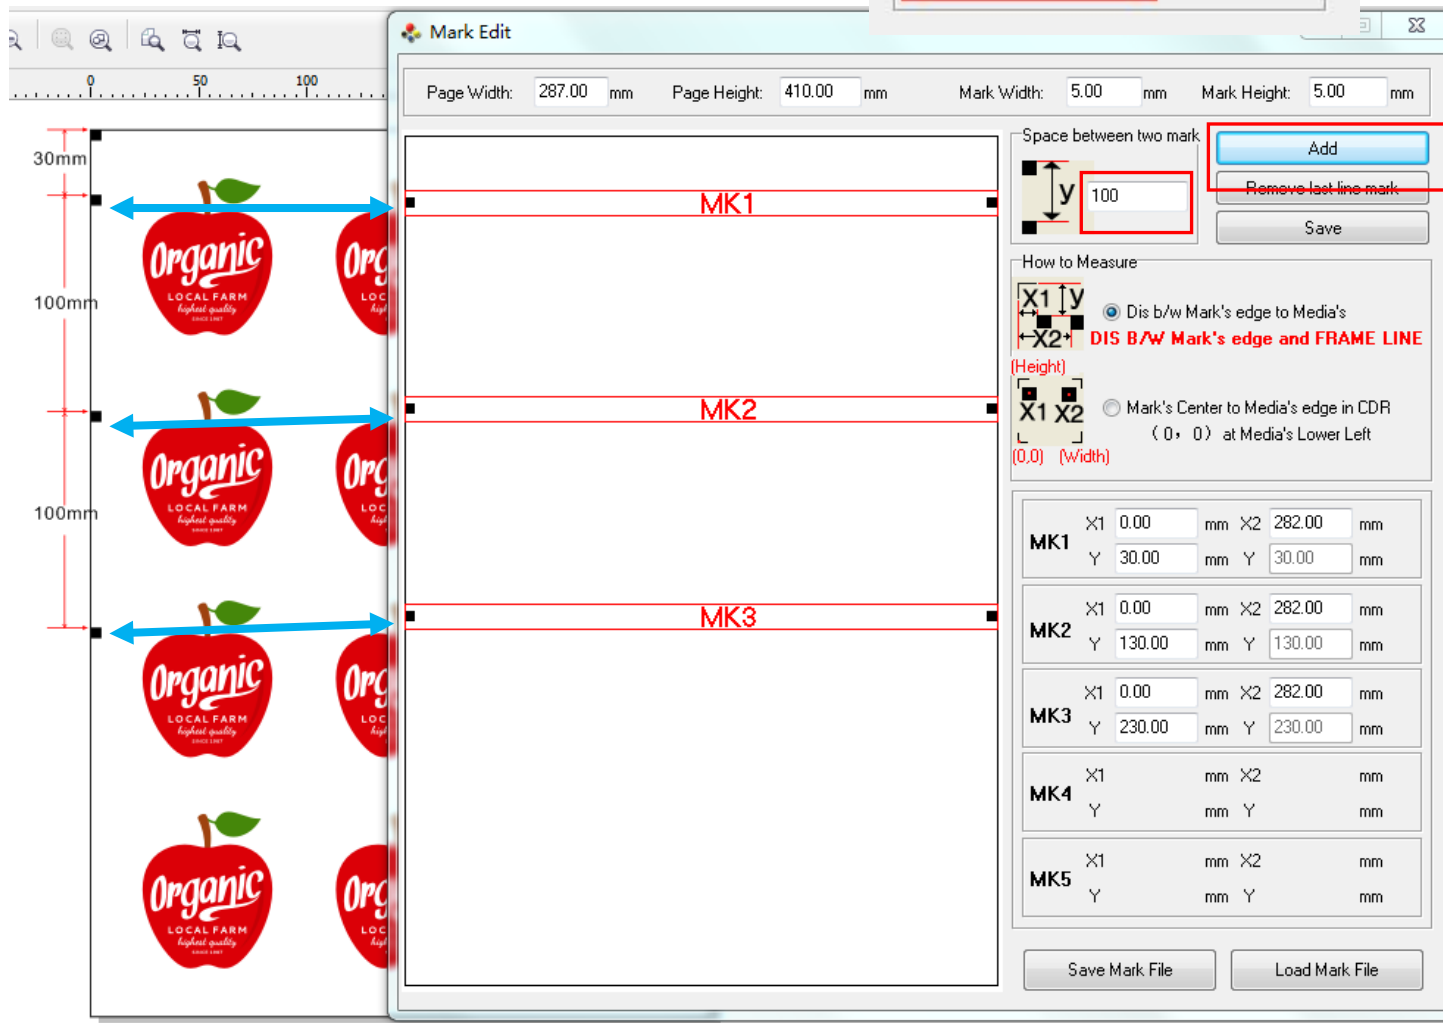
0 50 100

30mm

100mm

100mm

Organic LOCAL FARM highest quality

Org LOC

Organic LOCAL FARM highest quality

Org LOC

Organic LOCAL FARM highest quality

Org LOC

Organic LOCAL FARM highest quality

Org LOC

Mark Edit

Page Width: 287.00 mm Page Height: 410.00 mm Mark Width: 5.00 mm Mark Height: 5.00 mm

MK1

MK2

MK3

Space between two mark

y 100

Add

Remove last line mark

Save

How to Measure

X1 y X2

Dis b/w Mark's edge to Media's

DIS B/W Mark's edge and FRAME LINE

(Height)

X1 X2

Mark's Center to Media's edge in CDR
（0，0）at Media's Lower Left

(0,0) (Width)

| | | | | | | |
|---|---|---|---|---|---|---|
| MK1 | X1 | 0.00 | mm | X2 | 282.00 | mm |
| | Y | 30.00 | mm | Y | 30.00 | mm |
| MK2 | X1 | 0.00 | mm | X2 | 282.00 | mm |
| | Y | 130.00 | mm | Y | 130.00 | mm |
| MK3 | X1 | 0.00 | mm | X2 | 282.00 | mm |
| | Y | 230.00 | mm | Y | 230.00 | mm |
| MK4 | X1 | | mm | X2 | | mm |
| | Y | | mm | Y | | mm |
| MK5 | X1 | | mm | X2 | | mm |
| | Y | | mm | Y | | mm |

Save Mark File

Load Mark File